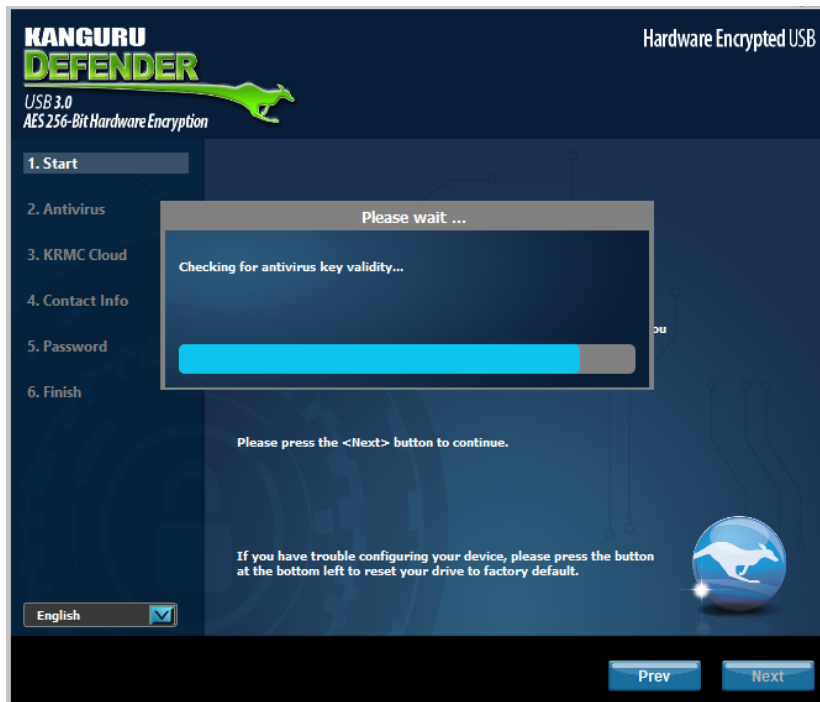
KANGURU
DEFENDER
USB 3.0
AES 256-Bit Hardware Encryption

Hardware Encrypted USB

1. Start
2. Antivirus
3. KRMC Cloud
4. Contact Info
5. Password
6. Finish

Please wait ...

Checking for antivirus key validity...

ou

Please press the <Next> button to continue.

If you have trouble configuring your device, please press the button at the bottom left to reset your drive to factory default.

English

Prev
Next